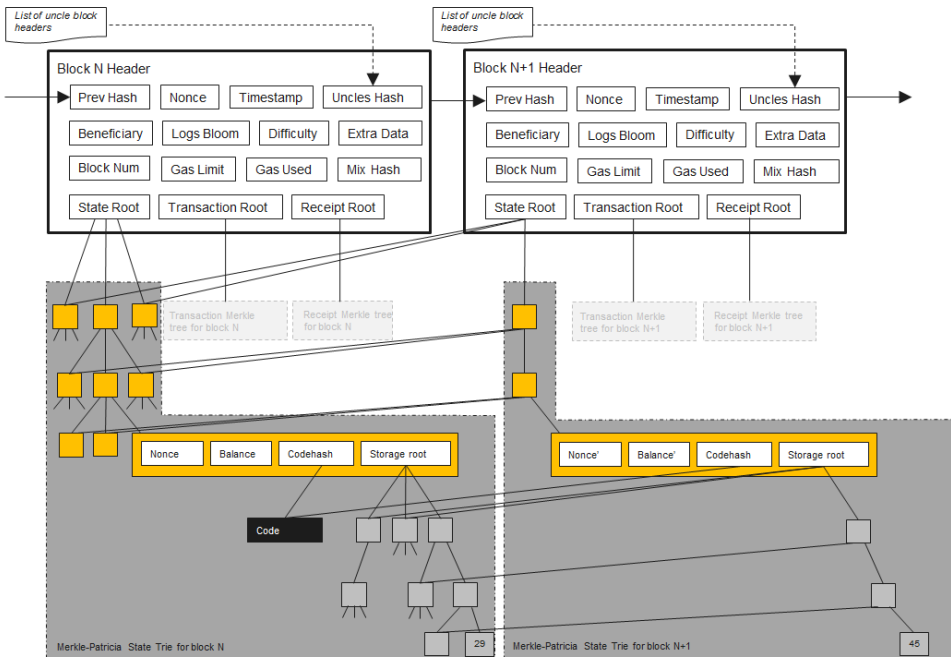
List of uncle block headers

List of uncle block headers

Block N Header

Prev Hash
Nonce
Timestamp
Uncles Hash
Beneficiary
Logs Bloom
Difficulty
Extra Data
Block Num
Gas Limit
Gas Used
Mix Hash
State Root
Transaction Root
Receipt Root

Block N+1 Header

Prev Hash
Nonce
Timestamp
Uncles Hash
Beneficiary
Logs Bloom
Difficulty
Extra Data
Block Num
Gas Limit
Gas Used
Mix Hash
State Root
Transaction Root
Receipt Root

Transaction Merkle tree for block N

Receipt Merkle tree for block N

Transaction Merkle tree for block N+1

Receipt Merkle tree for block N+1

Nonce
Balance
Codehash
Storage root

Nonce'
Balance'
Codehash
Storage root

Code

29

45

Merkle-Patricia State Trie for block N

Merkle-Patricia State Trie for block N+1